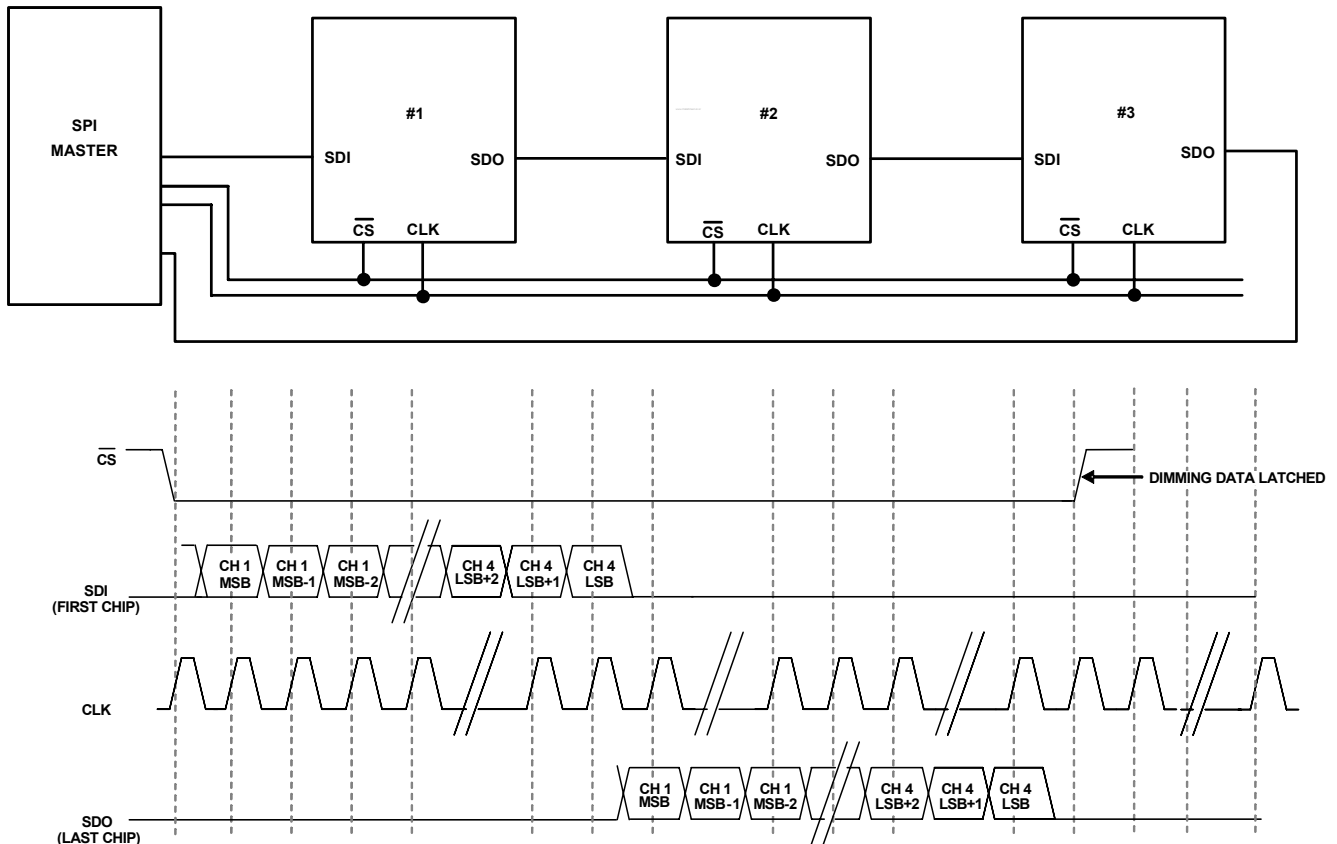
SPI MASTER

#1
SDI
SDO
$\overline{CS}$
CLK

#2
SDI
SDO
$\overline{CS}$
CLK

#3
SDI
SDO
$\overline{CS}$
CLK

$\overline{CS}$
DIMMING DATA LATCHED

SDI (FIRST CHIP)
CH 1 MSB
CH 1 MSB-1
CH 1 MSB-2
CH 4 LSB+2
CH 4 LSB+1
CH 4 LSB

CLK

SDO (LAST CHIP)
CH 1 MSB
CH 1 MSB-1
CH 1 MSB-2
CH 4 LSB+2
CH 4 LSB+1
CH 4 LSB